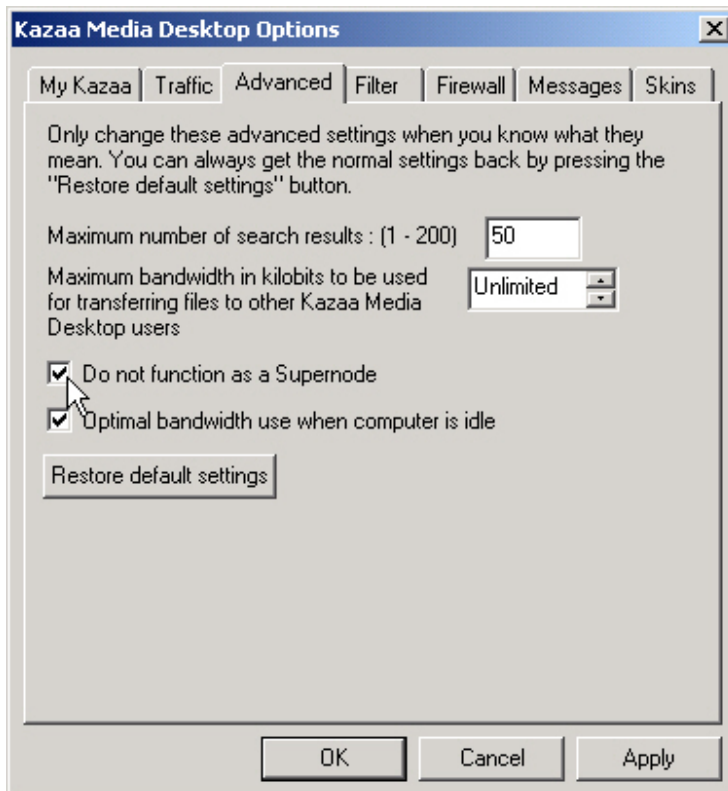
Kazaa Media Desktop Options

My Kazaa | Traffic | Advanced | Filter | Firewall | Messages | Skins

Only change these advanced settings when you know what they mean. You can always get the normal settings back by pressing the "Restore default settings" button.

Maximum number of search results : (1 - 200) 50

Maximum bandwidth in kilobits to be used for transferring files to other Kazaa Media Desktop users Unlimited

Do not function as a Supernode

Optimal bandwidth use when computer is idle

Restore default settings

OK Cancel Apply